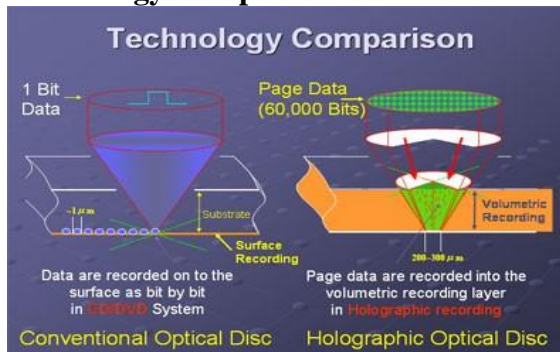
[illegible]gy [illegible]p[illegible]

Technology Comparison

1 Bit Data

Page Data (60,000 Bits)

~1 $\mu$m

Substrate

Surface Recording

Volumetric Recording

200~300 $\mu$m

Data are recorded on to the surface as bit by bit in CD/DVD System

Page data are recorded into the volumetric recording layer in Holographic recording

Conventional Optical Disc

Holographic Optical Disc